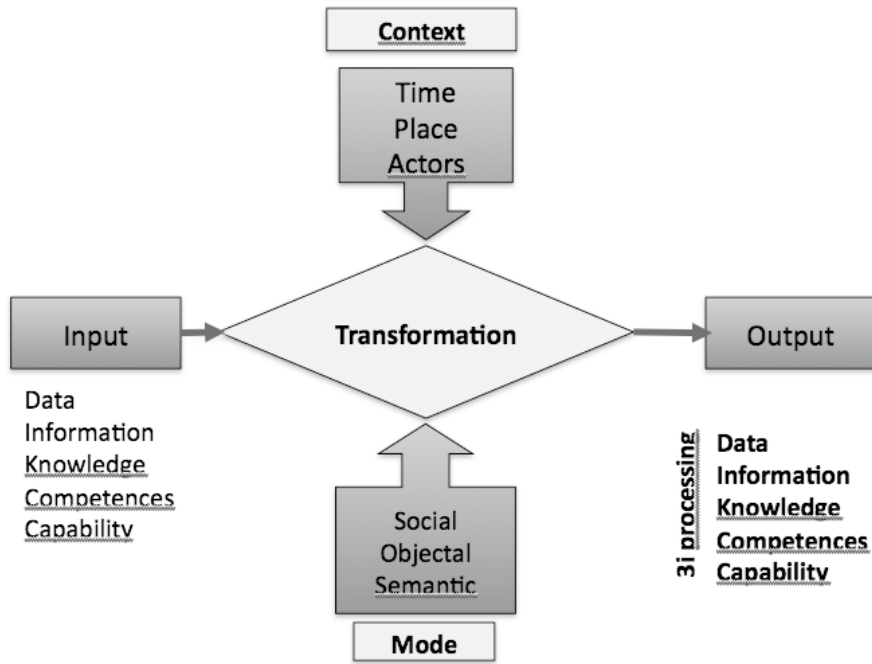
Context

Time
Place
Actors

Input

Transformation

Output

Data
Information
Knowledge
Competences
Capability

3i processing

Data
Information
Knowledge
Competences
Capability

Social
Objectal
Semantic

Mode